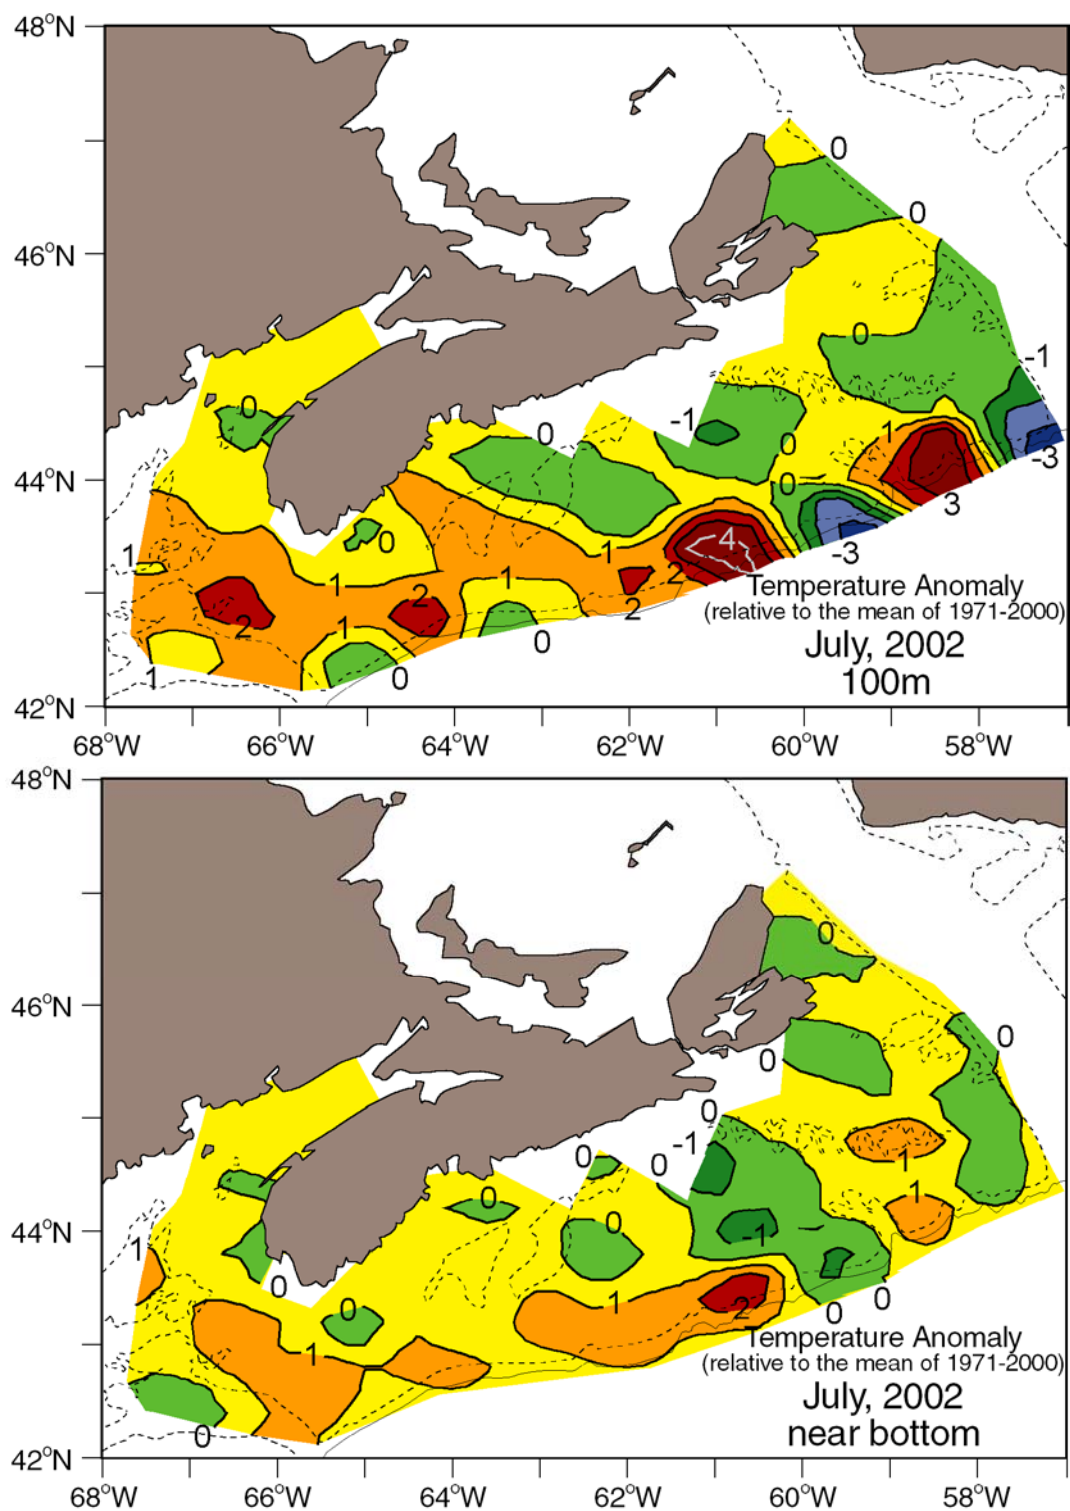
48°N
46°N
44°N
42°N
68°W 66°W 64°W 62°W 60°W 58°W

0
0
0
-1
0
0
-1
0
1
-3
0
3
-1
4
-3
1
0
1
2
1
2
2
2
1
0
1
0
Temperature Anomaly
(relative to the mean of 1971-2000)
July, 2002
100m

48°N
46°N
44°N
42°N
68°W 66°W 64°W 62°W 60°W 58°W

0
0
0
0
-1
0
0
0
1
1
0
0
-1
1
0
0
1
2
0
0
1
0
Temperature Anomaly
(relative to the mean of 1971-2000)
July, 2002
near bottom